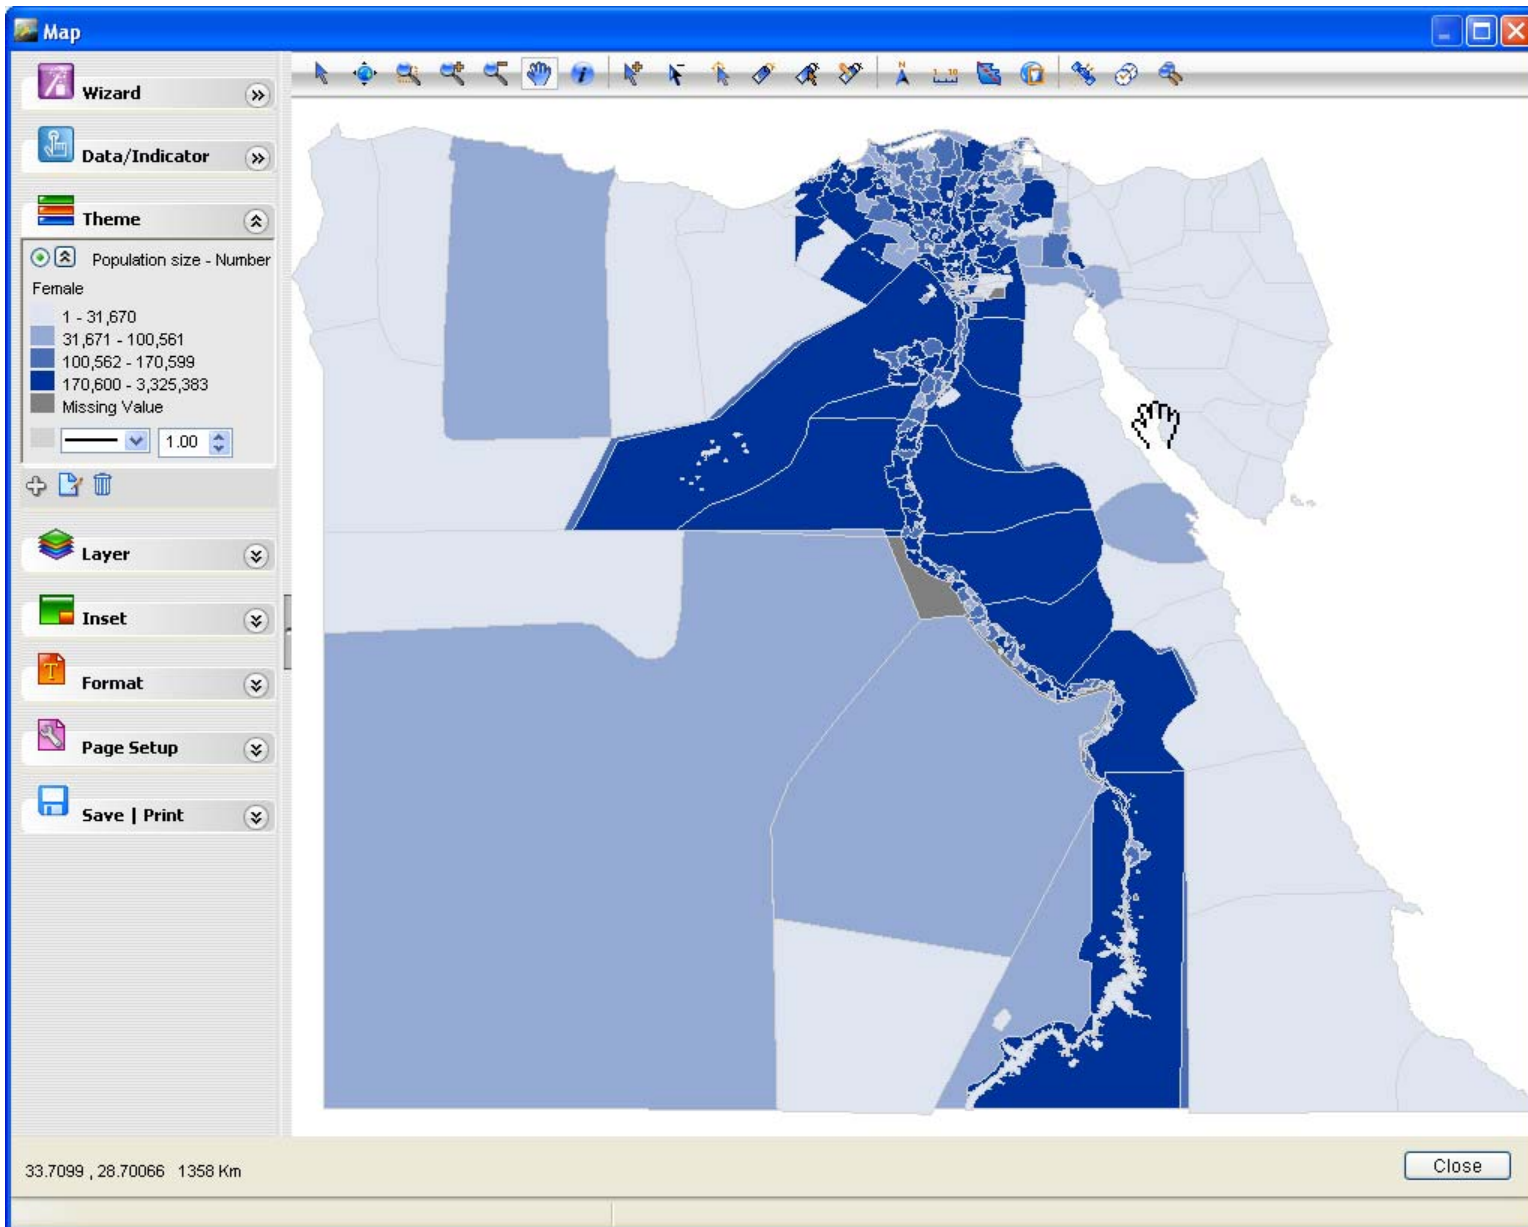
Map

Wizard

Data/Indicator

Theme

Population size - Number

Female

1 - 31,670
31,671 - 100,561
100,562 - 170,599
170,600 - 3,325,383
Missing Value

1.00

Layer

Inset

Format

Page Setup

Save | Print

33.7099 , 28.70066 1358 Km

Close